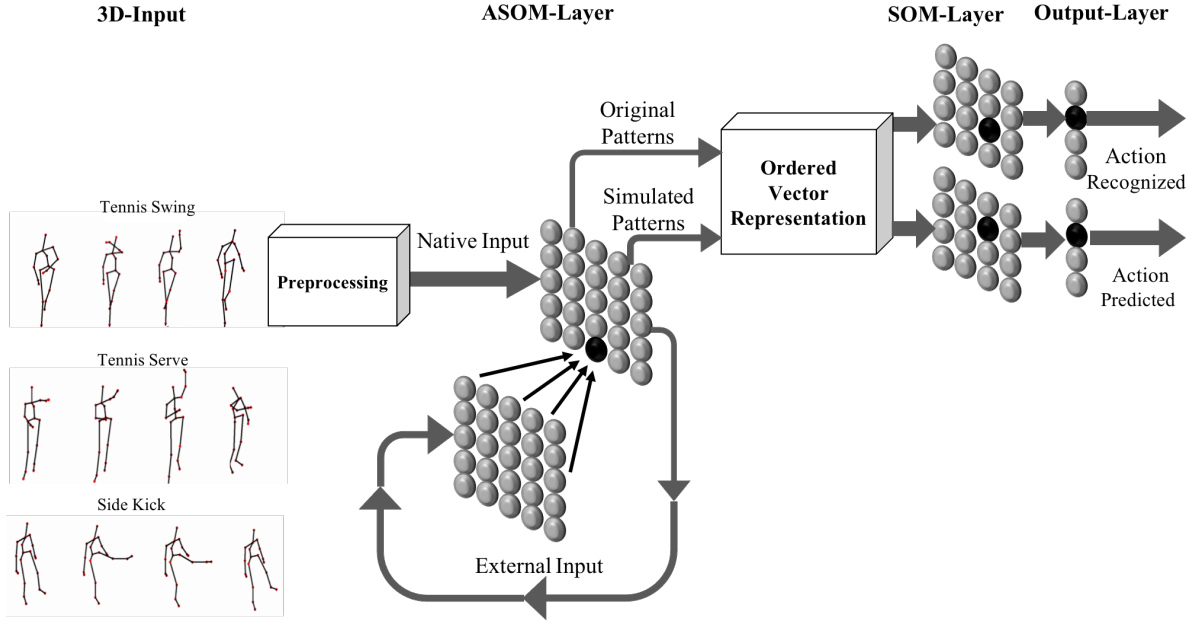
3D-Input

ASOM-Layer

SOM-Layer

Output-Layer

Tennis Swing

Tennis Serve

Side Kick

Preprocessing

Native Input

Original Patterns

Simulated Patterns

Ordered Vector Representation

Action Recognized

Action Predicted

External Input